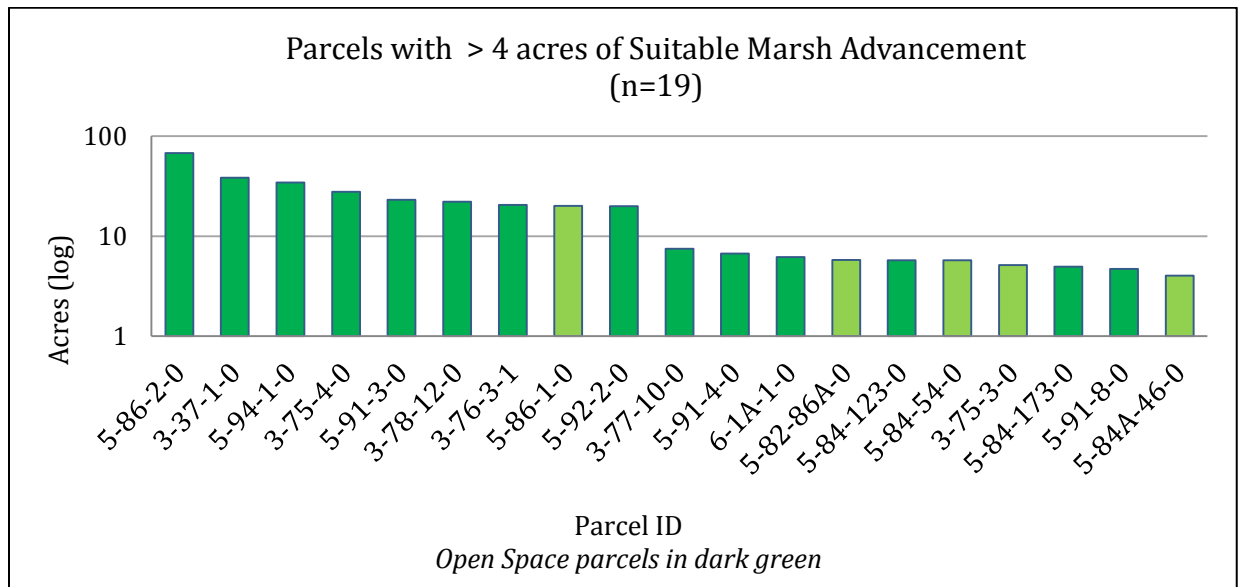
Parcels with > 4 acres of Suitable Marsh Advancement
(n=19)

Acres (log)

100
10
1

5-86-2-0
3-37-1-0
5-94-1-0
3-75-4-0
5-91-3-0
3-78-12-0
3-76-3-1
5-86-1-0
5-92-2-0
3-77-10-0
5-91-4-0
6-1A-1-0
5-82-86A-0
5-84-123-0
5-84-54-0
3-75-3-0
5-84-173-0
5-91-8-0
5-84A-46-0

Parcel ID
*Open Space parcels in dark green*